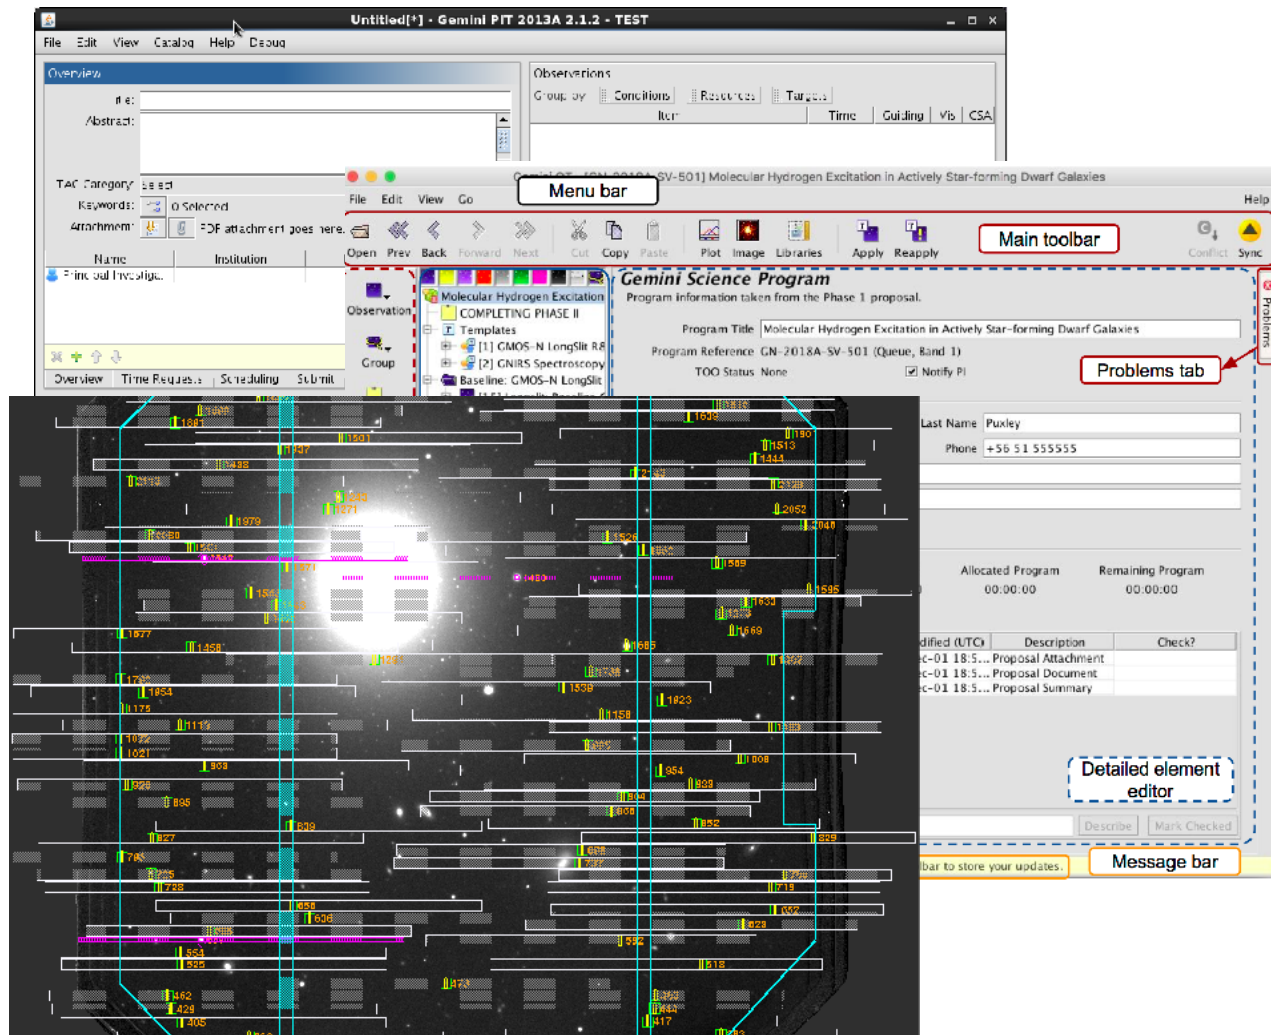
Untitled[*] - Gemini PIT 2013A 2.1.2 - TEST

File Edit View Catalog Help Debug

Overview

Title:

Abstract:

TAC Category: Select

Keywords: 0 Selected

Attachment: PDF attachment goes here.

Name Institution

Principal Investig...

Overview Time Requests Scheduling Submit

Observations

Group by Conditions Resources Targets

Item Time Guiding Vis CSA

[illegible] [GN-2018A-SV-501] Molecular Hydrogen Excitation in Actively Star-forming Dwarf Galaxies

Menu bar

File Edit View Go Help

Open Prev Back Forward Next Cut Copy Paste Plot Image Libraries Apply Reapply Conflict Sync

Main toolbar

Observation

Group

Molecular Hydrogen Excitation

COMPLETING PHASE II

Templates

[1] GMOS-N LongSlit R8

[2] GNIRS Spectroscopy

Baseline: GMOS-N LongSlit

Gemini Science Program

Program information taken from the Phase 1 proposal.

Program Title Molecular Hydrogen Excitation in Actively Star-forming Dwarf Galaxies

Program Reference GN-2018A-SV-501 (Queue, Band 1)

TOO Status None Notify PI

Problems

Problems tab

Last Name Puxley

Phone +56 51 555555

Allocated Program Remaining Program

00:00:00 00:00:00

dified (UTC) Description Check?

ec-01 18:5... Proposal Attachment

ec-01 18:5... Proposal Document

ec-01 18:5... Proposal Summary

Detailed element editor

Describe Mark Checked

bar to store your updates.

Message bar

1606 1801 1501 1637 1488 1213 1979 1373 1271 1480 1472 1571 1450 1577 1458 1364 1722 1742 1854 1175 1113 1022 1027 928 963 895 827 839 765 775 728 658 606 585 554 525 462 429 405 473 592 1639 1513 1190 1444 1352 2052 2040 1526 1505 1569 1595 1634 1629 1569 1685 1302 1539 1593 1623 1158 1273 1102 1008 954 933 904 853 862 829 808 797 724 719 652 623 572 512 452 434 417